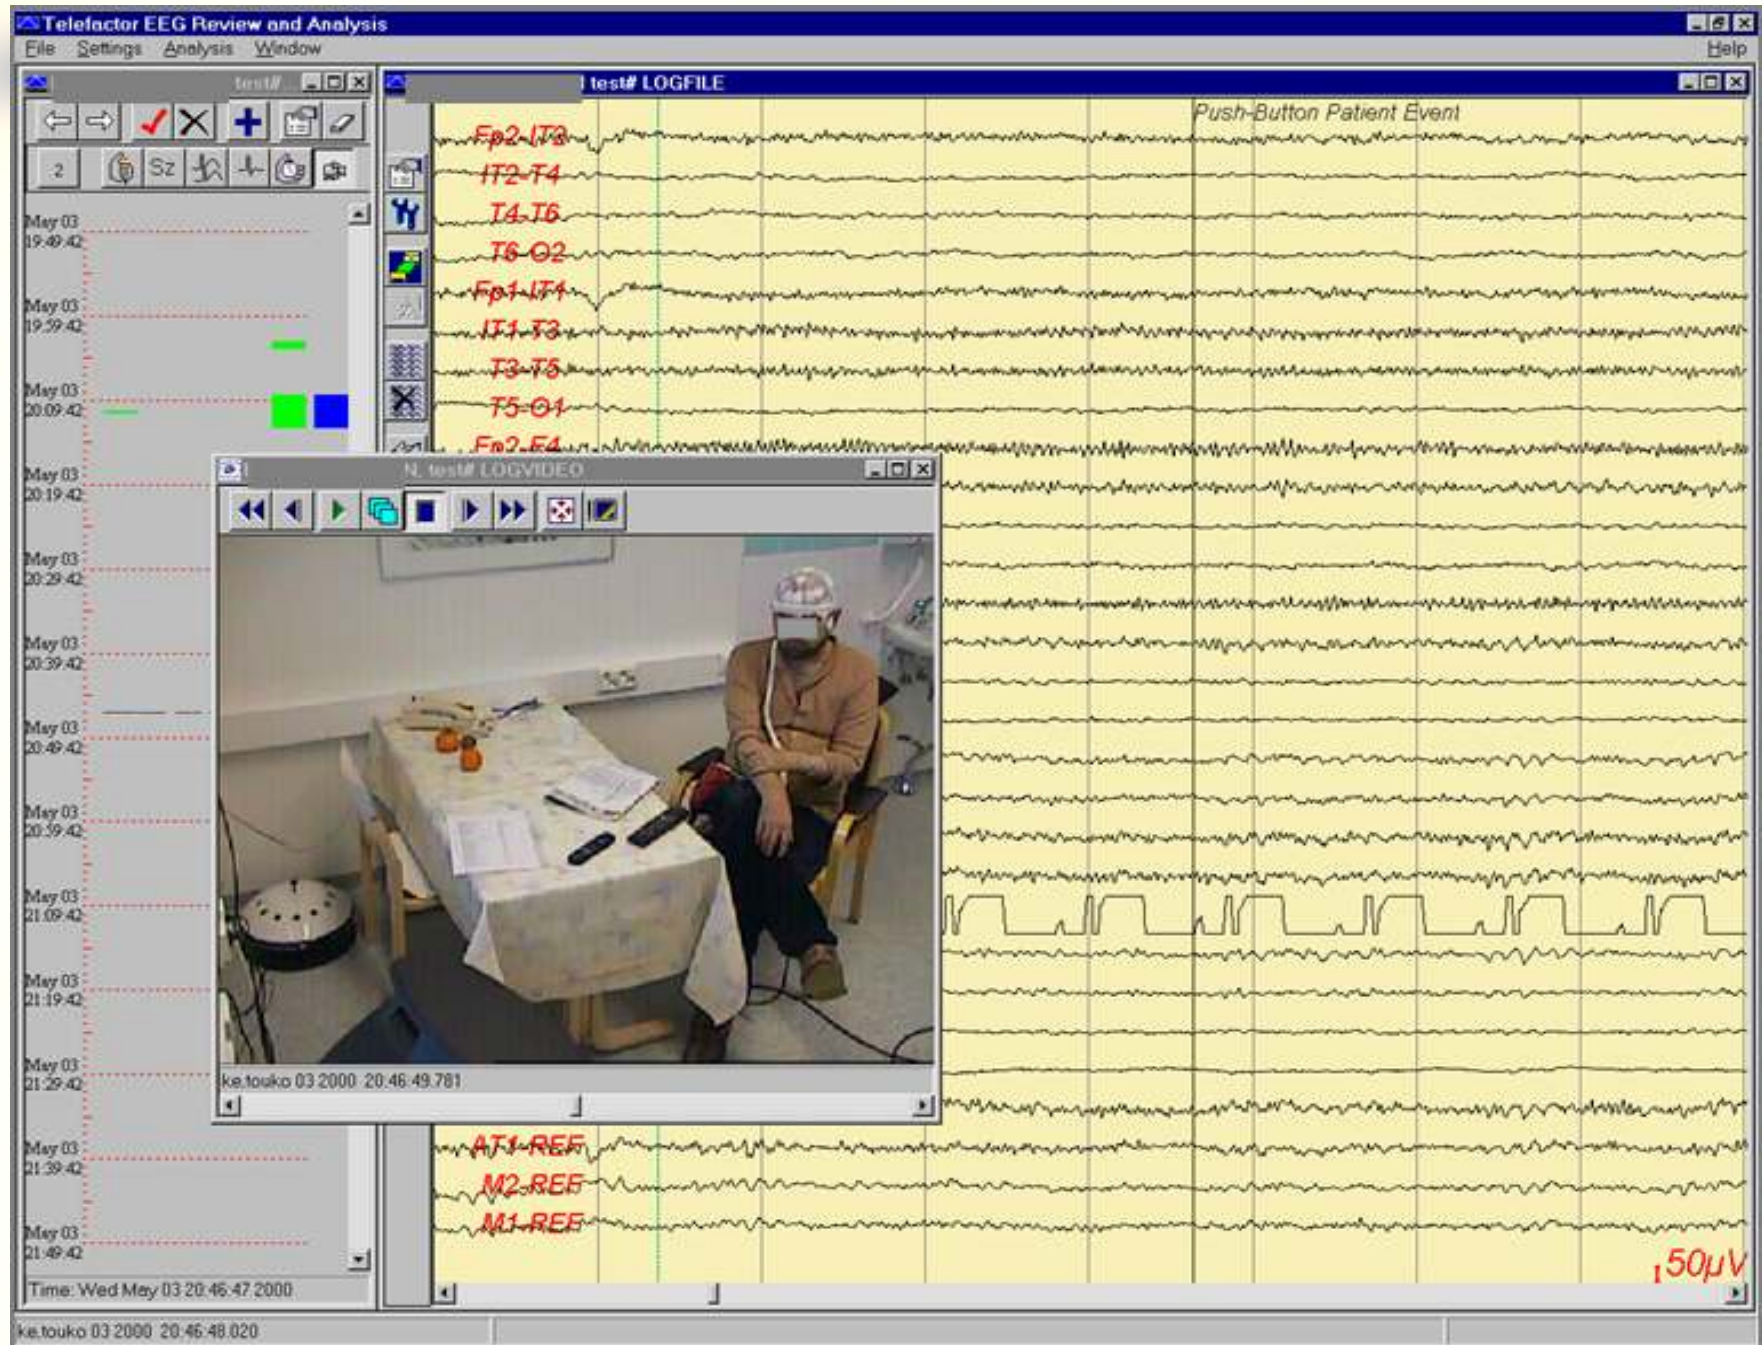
Telefactor EEG Review and Analysis
File Settings Analysis Window Help

test#

2 Sz

May 03 19:49:42
May 03 19:59:42
May 03 20:09:42
May 03 20:19:42
May 03 20:29:42
May 03 20:39:42
May 03 20:49:42
May 03 20:59:42
May 03 21:09:42
May 03 21:19:42
May 03 21:29:42
May 03 21:39:42
May 03 21:49:42

Time: Wed May 03 20:46:47 2000

test# LOGFILE

Push-Button Patient Event

Fp2-IT2
IT2-T4
T4-T6
T6-O2
Fp1-IT1
IT1-T3
T3-T5
T5-O1
Fp2-F4

N. test# LOGVIDEO

ke.touko 03 2000 20:46:49.781

AT1-REF
M2-REF
M1-REF

50µV

ke.touko 03 2000 20:46:48.020